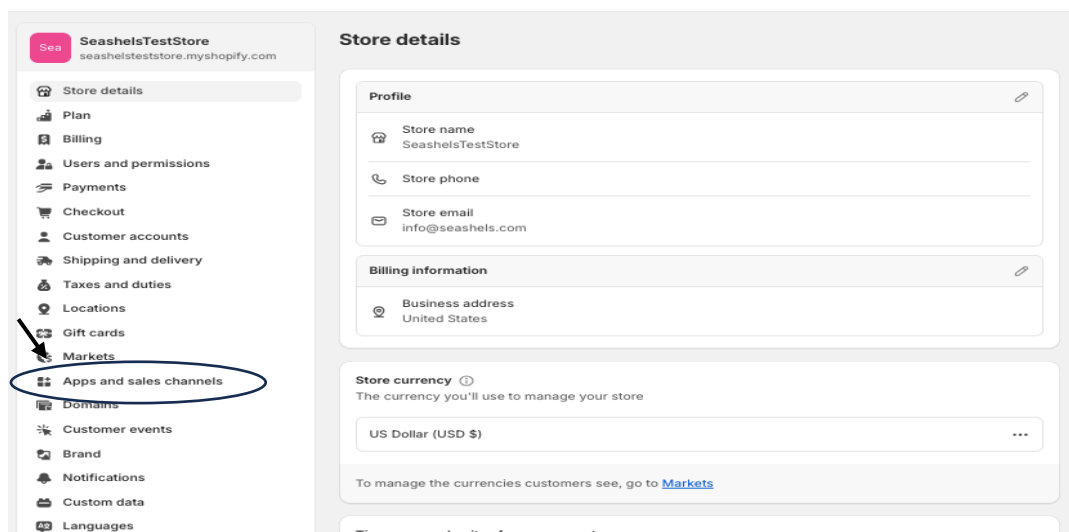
Sea
SeashelsTestStore
seashelsteststore.myshopify.com

Store details
Plan
Billing
Users and permissions
Payments
Checkout
Customer accounts
Shipping and delivery
Taxes and duties
Locations
Gift cards
Markets
Apps and sales channels
Domains
Customer events
Brand
Notifications
Custom data
Languages

Store details

Profile

Store name
SeashelsTestStore

Store phone

Store email
info@seashels.com

Billing information

Business address
United States

Store currency
The currency you'll use to manage your store

US Dollar (USD $)

To manage the currencies customers see, go to Markets

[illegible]